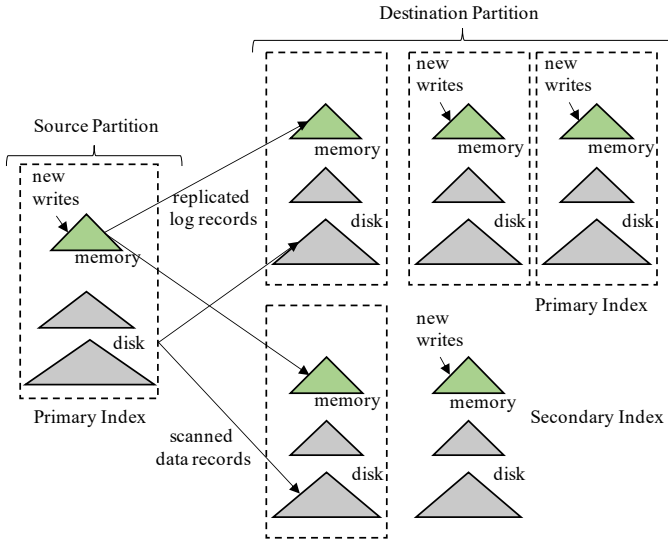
Destination Partition

Source Partition

new writes

memory

disk

Primary Index

replicated log records

scanned data records

memory

disk

new writes

memory

disk

new writes

memory

disk

Primary Index

memory

disk

new writes

memory

disk

Secondary Index